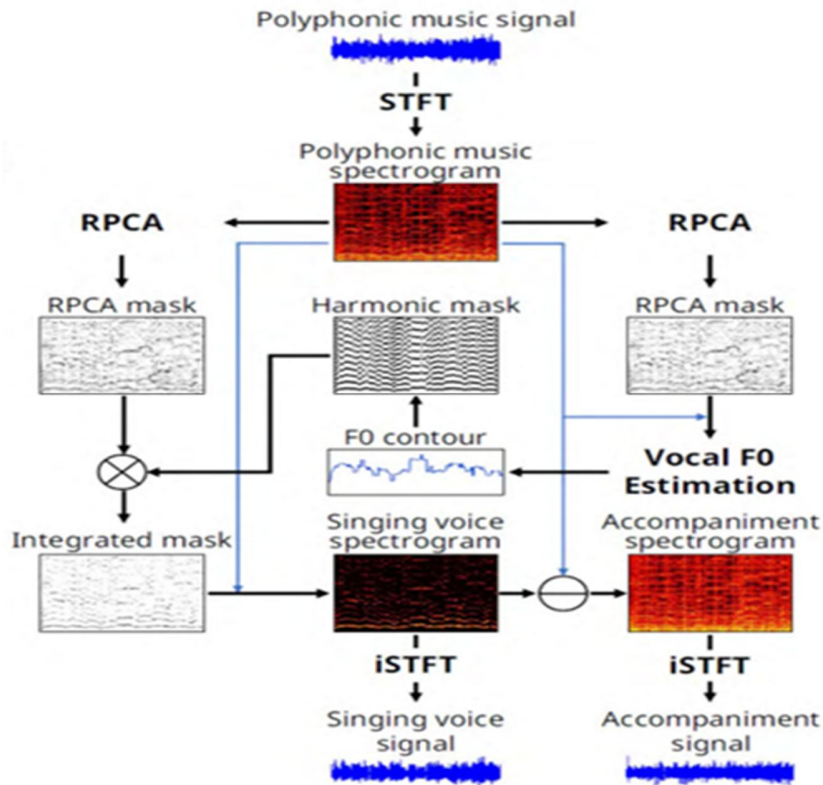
Polyphonic music signal

STFT

Polyphonic music spectrogram

RPCA

RPCA

RPCA mask

Harmonic mask

RPCA mask

F0 contour

Vocal F0 Estimation

Integrated mask

Singing voice spectrogram

Accompaniment spectrogram

iSTFT

iSTFT

Singing voice signal

Accompaniment signal